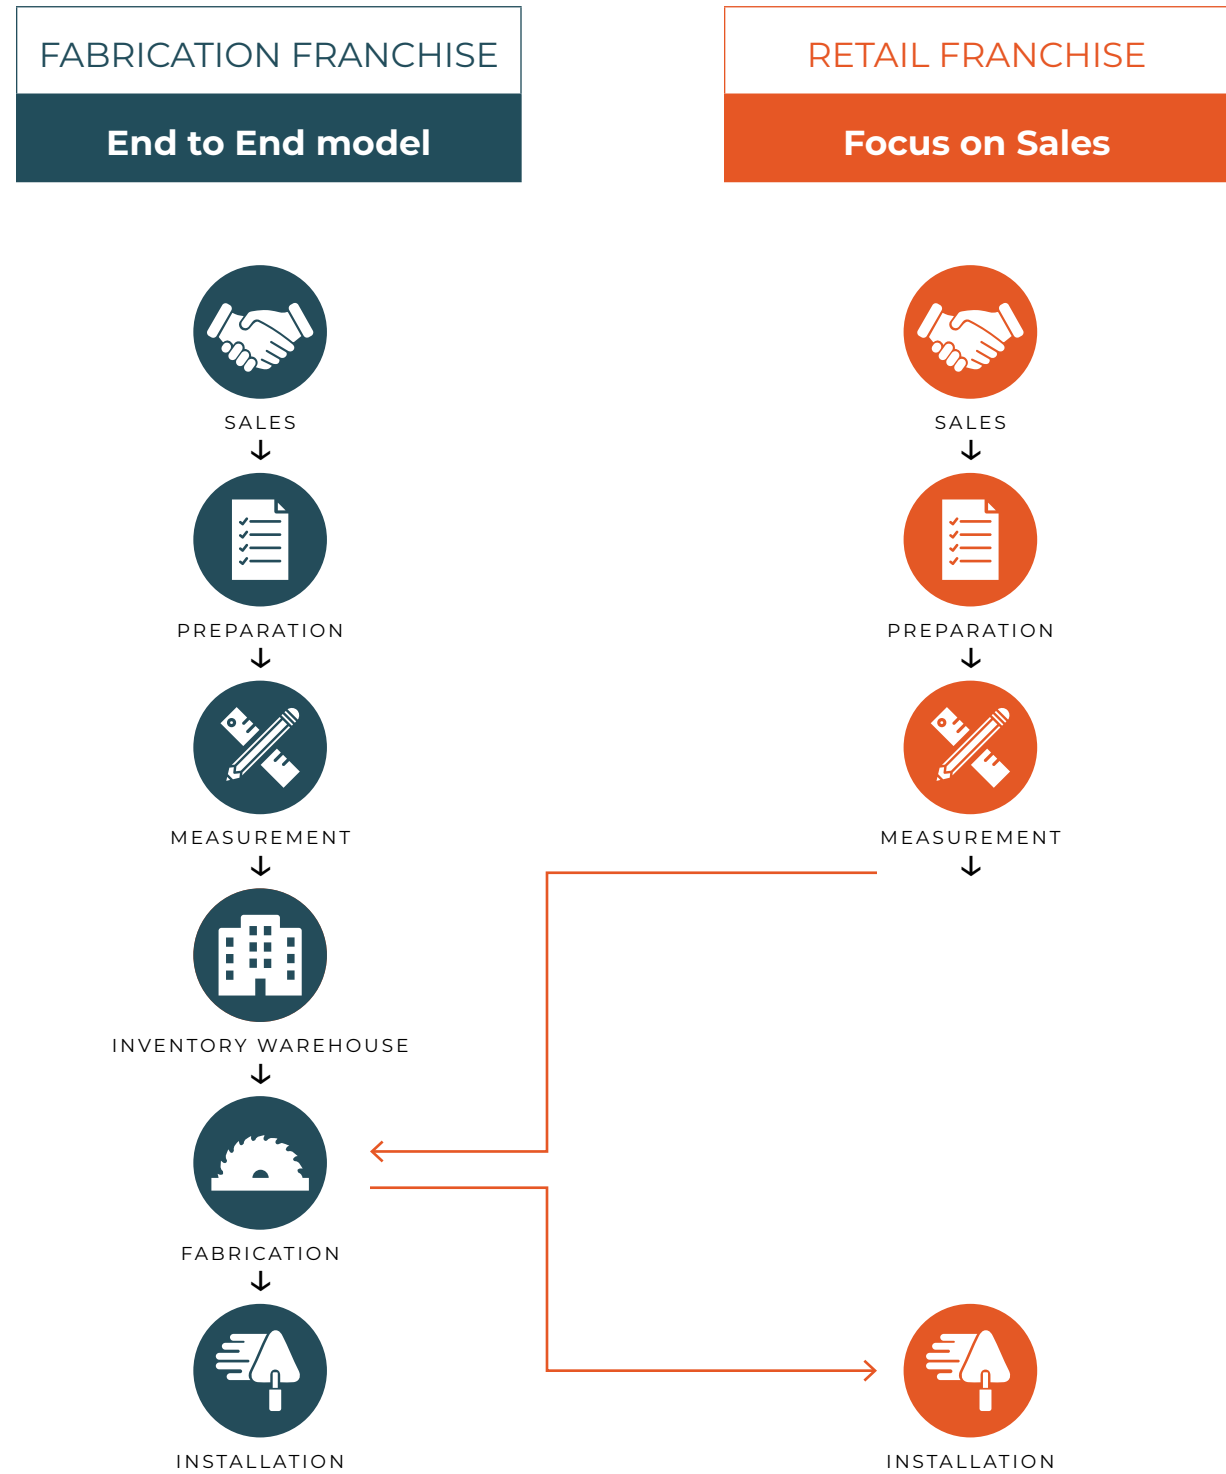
FABRICATION FRANCHISE

End to End model

SALES

PREPARATION

MEASUREMENT

INVENTORY WAREHOUSE

FABRICATION

INSTALLATION

RETAIL FRANCHISE

Focus on Sales

SALES

PREPARATION

MEASUREMENT

INSTALLATION